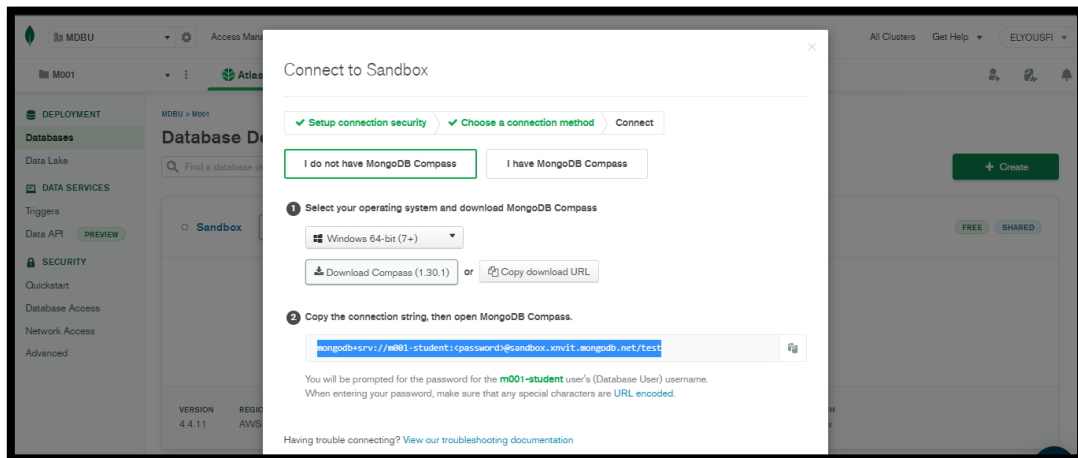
MDBU
Access Mana
All Clusters Get Help ELYOUSFI
M001
Atlas
DEPLOYMENT
Databases
Data Lake
DATA SERVICES
Triggers
Data API PREVIEW
SECURITY
Quickstart
Database Access
Network Access
Advanced
MDBU > M001
Database D
Find a database d
Sandbox
+ Create
FREE SHARED
VERSION
4.4.11
REGIO
AWS

Connect to Sandbox

✔ Setup connection security ✔ Choose a connection method Connect

I do not have MongoDB Compass I have MongoDB Compass

1 Select your operating system and download MongoDB Compass

Windows 64-bit (7+)

Download Compass (1.30.1) or Copy download URL

2 Copy the connection string, then open MongoDB Compass.

mongodb+srv://m001-student:<password>@sandbox.xnvit.mongodb.net/test

You will be prompted for the password for the m001-student user's (Database User) username.
When entering your password, make sure that any special characters are URL encoded.

Having trouble connecting? View our troubleshooting documentation